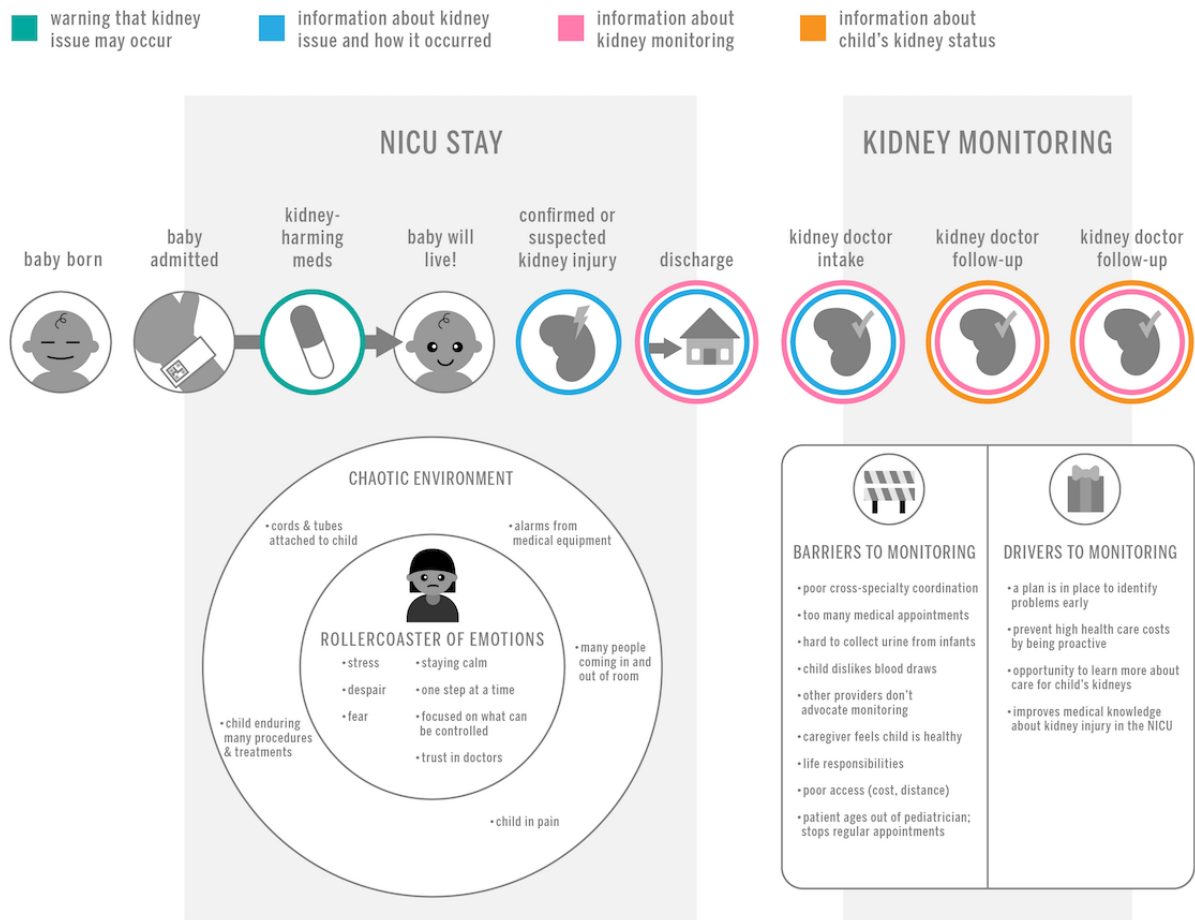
warning that kidney issue may occur

information about kidney issue and how it occurred

information about kidney monitoring

information about child's kidney status

NICU STAY

KIDNEY MONITORING

baby born

baby admitted

kidney-harming meds

baby will live!

confirmed or suspected kidney injury

discharge

kidney doctor intake

kidney doctor follow-up

kidney doctor follow-up

CHAOTIC ENVIRONMENT

• cords & tubes attached to child

• alarms from medical equipment

• many people coming in and out of room

• child enduring many procedures & treatments

• child in pain

ROLLERCOASTER OF EMOTIONS

• stress

• despair

• fear

• staying calm

• one step at a time

• focused on what can be controlled

• trust in doctors

BARRIERS TO MONITORING

• poor cross-specialty coordination

• too many medical appointments

• hard to collect urine from infants

• child dislikes blood draws

• other providers don't advocate monitoring

• caregiver feels child is healthy

• life responsibilities

• poor access (cost, distance)

• patient ages out of pediatrician; stops regular appointments

DRIVERS TO MONITORING

• a plan is in place to identify problems early

• prevent high health care costs by being proactive

• opportunity to learn more about care for child's kidneys

• improves medical knowledge about kidney injury in the NICU